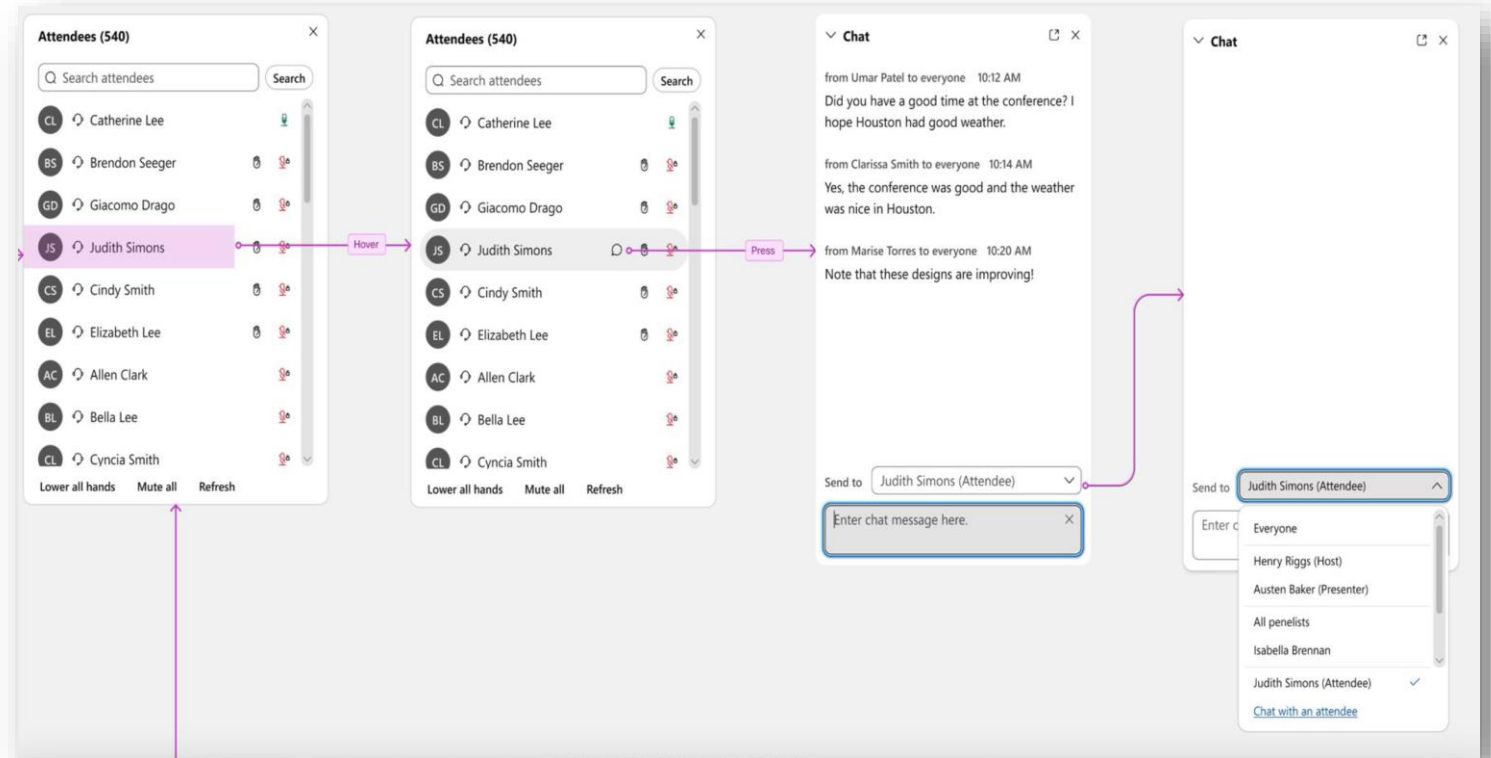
Attendees (540)

Search attendees

Search

CL Catherine Lee

BS Brendon Seeger

GD Giacomo Drago

JS Judith Simons

CS Cindy Smith

EL Elizabeth Lee

AC Allen Clark

BL Bella Lee

CL Cyncia Smith

Lower all hands Mute all Refresh

Hover

Attendees (540)

Search attendees

Search

CL Catherine Lee

BS Brendon Seeger

GD Giacomo Drago

JS Judith Simons

CS Cindy Smith

EL Elizabeth Lee

AC Allen Clark

BL Bella Lee

CL Cyncia Smith

Lower all hands Mute all Refresh

Press

Chat

from Umar Patel to everyone 10:12 AM
Did you have a good time at the conference? I hope Houston had good weather.

from Clarissa Smith to everyone 10:14 AM
Yes, the conference was good and the weather was nice in Houston.

from Marise Torres to everyone 10:20 AM
Note that these designs are improving!

Send to Judith Simons (Attendee)

Enter chat message here.

Chat

Send to Judith Simons (Attendee)

Enter c

Everyone

Henry Riggs (Host)

Austen Baker (Presenter)

All penelists

Isabella Brennan

Judith Simons (Attendee)

Chat with an attendee